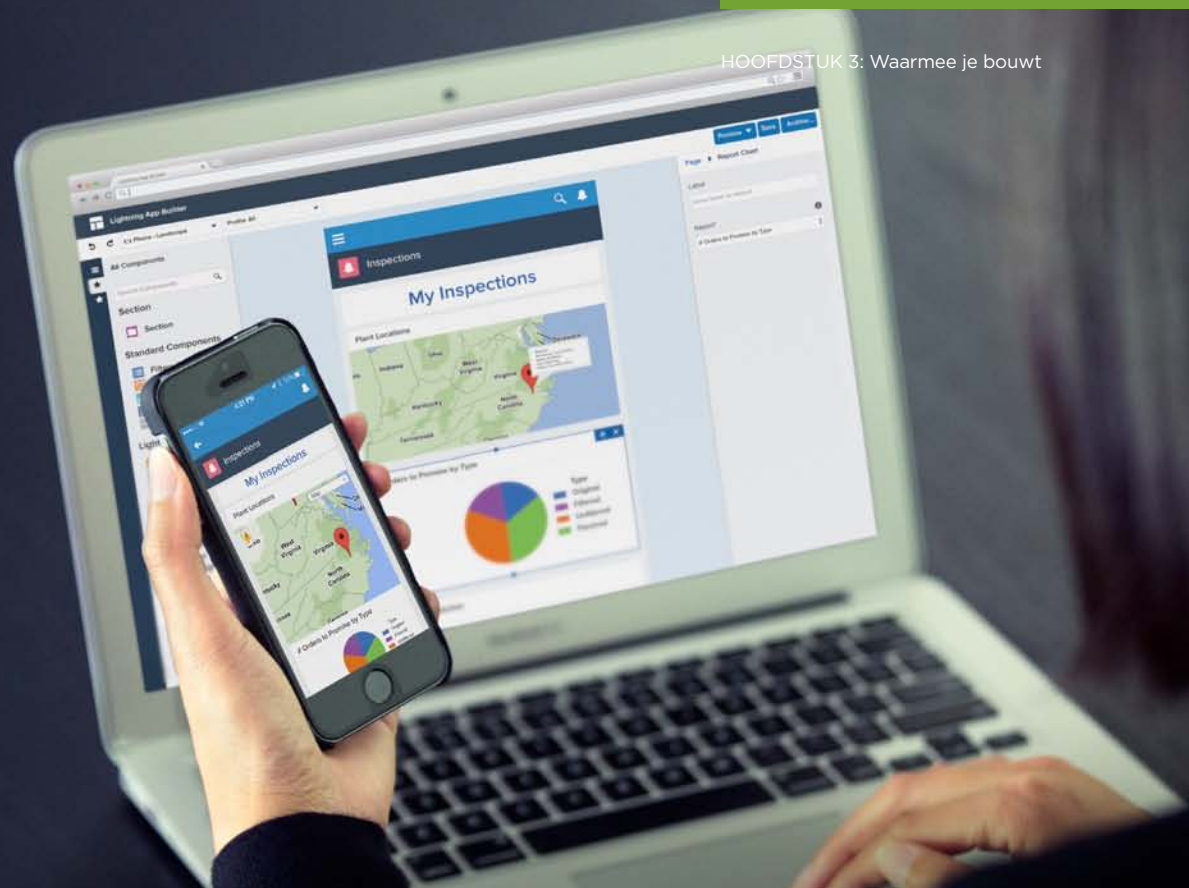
HOOFDSTUK 3: Waarmee je bouwt

Lightning App Builder

Preview Save Activate

Page Report Chart

Label

Report

All Components

Section

Section

Standard Components

Inspections

My Inspections

Plant Locations

Indiana

Ohio

West Virginia

Virginia

Kentucky

North Carolina

Tennessee

Type

Original

Filtered

Outbound

Received

Inspections

My Inspections

Plant Locations

West Virginia

Virginia

North Carolina

# Orders to Promise by Type